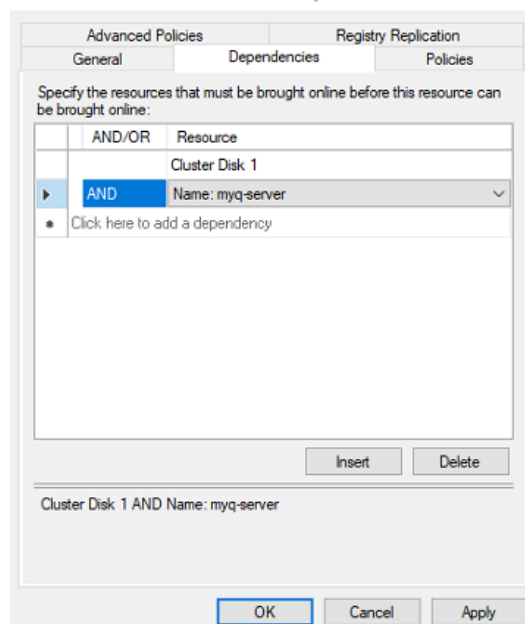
Advanced Policies
Registry Replication
General
Dependencies
Policies

Specify the resources that must be brought online before this resource can be brought online:

| | AND/OR | Resource |
|---|---|---|
| | | Cluster Disk 1 |
| ▶ | AND | Name: myq-server |
| * | Click here to add a dependency | |

Insert
Delete

Cluster Disk 1 AND Name: myq-server

OK
Cancel
Apply